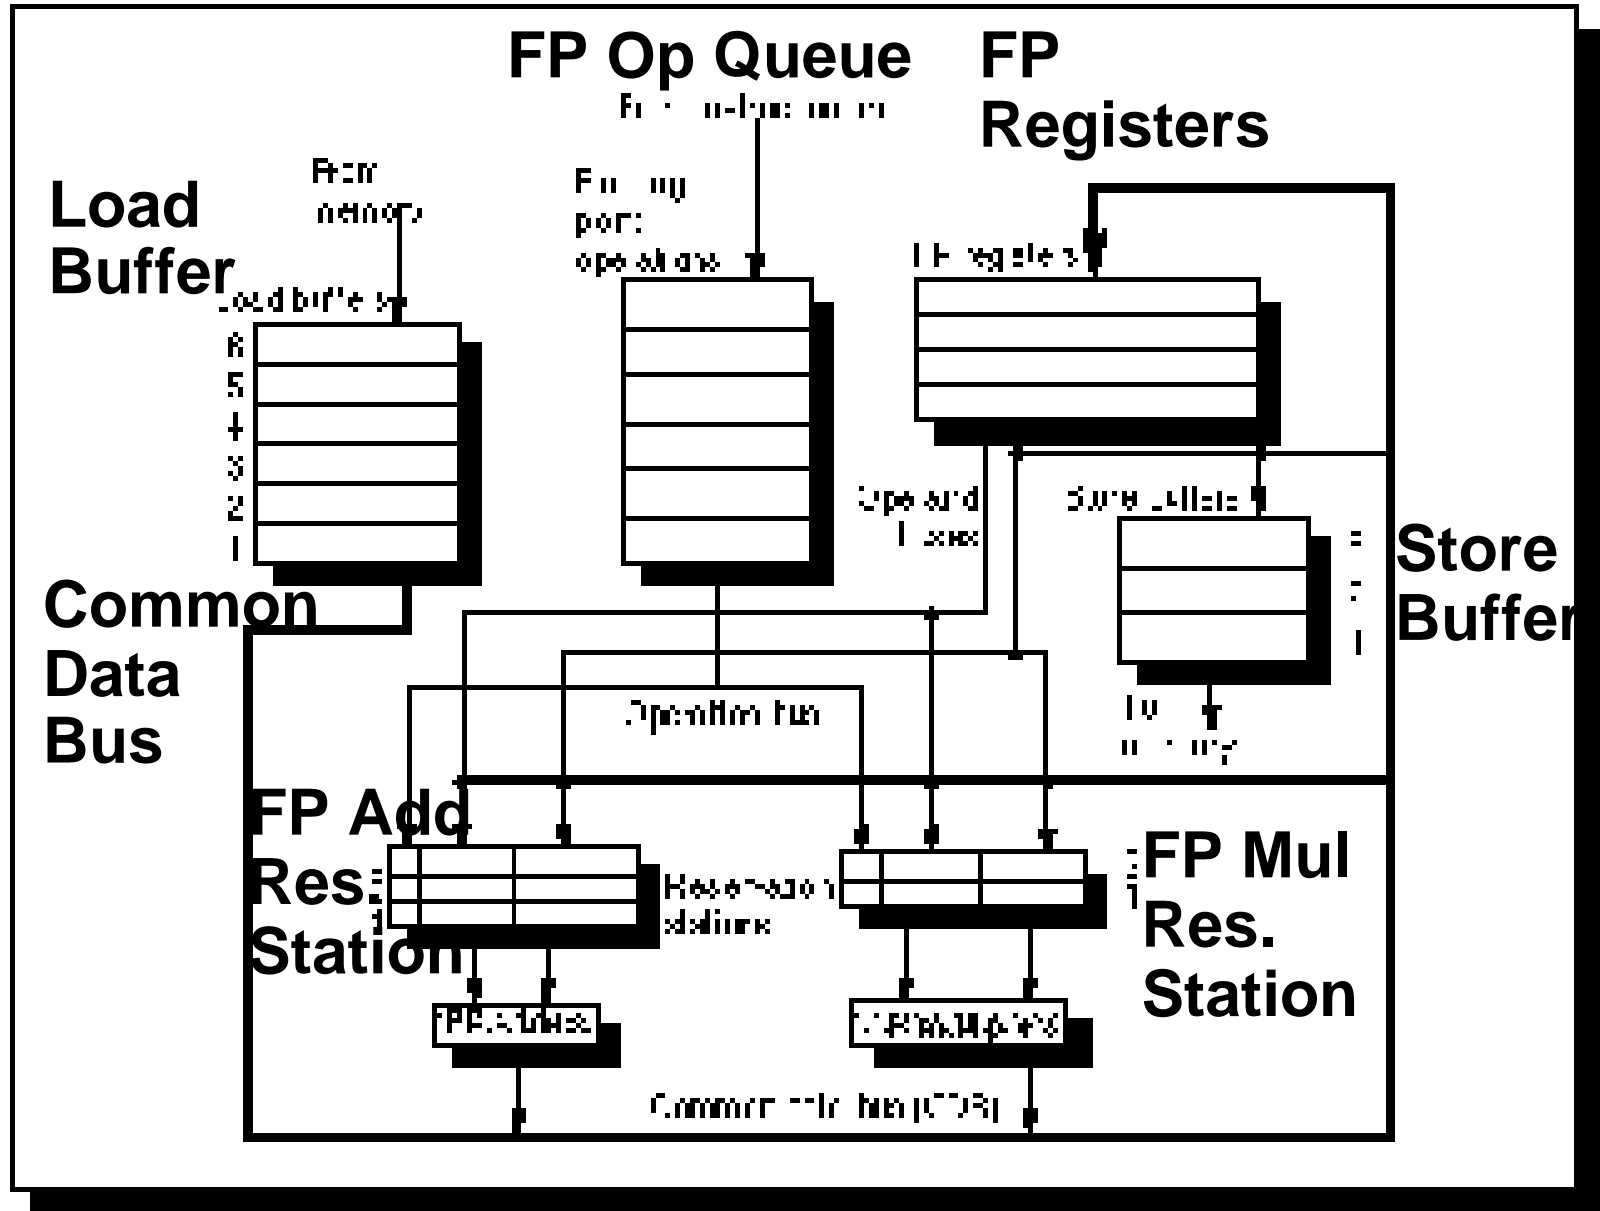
FP Op Queue

FP Registers

Load Buffer

From memory

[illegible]

From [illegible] operations

FP registers

Load buffers

6
5
4
3
2
1

Operand buses

Store buffers

3
2
1

Store Buffer

Common Data Bus

Operation bus

To memory

FP Add Res. Station

3
2
1

Reservation stations

3
2
1

FP Mul Res. Station

FP adders

FP multipliers

Common data bus (CDB)